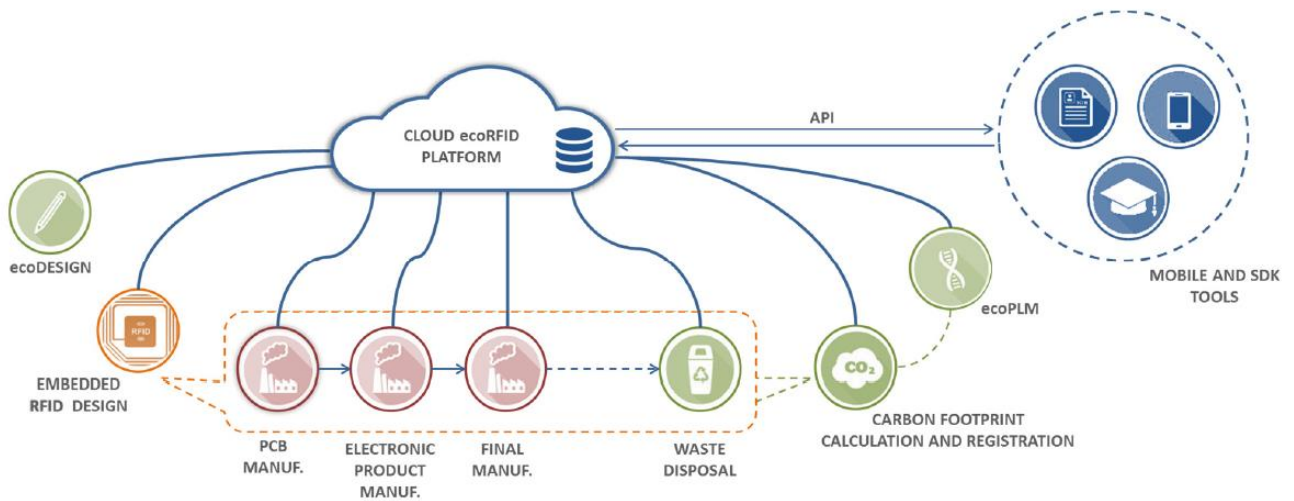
CLOUD ecoRFID PLATFORM

API

MOBILE AND SDK TOOLS

ecoDESIGN

RFID

EMBEDDED RFID DESIGN

PCB MANUF.

ELECTRONIC PRODUCT MANUF.

FINAL MANUF.

WASTE DISPOSAL

ecoPLM

$CO_2$

CARBON FOOTPRINT CALCULATION AND REGISTRATION